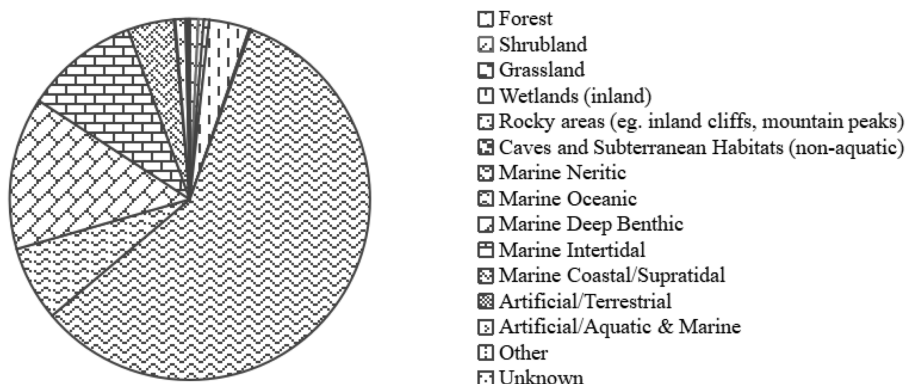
Forest
Shrubland
Grassland
Wetlands (inland)
Rocky areas (eg. inland cliffs, mountain peaks)
Caves and Subterranean Habitats (non-aquatic)
Marine Neritic
Marine Oceanic
Marine Deep Benthic
Marine Intertidal
Marine Coastal/Supratidal
Artificial/Terrestrial
Artificial/Aquatic & Marine
Other
Unknown